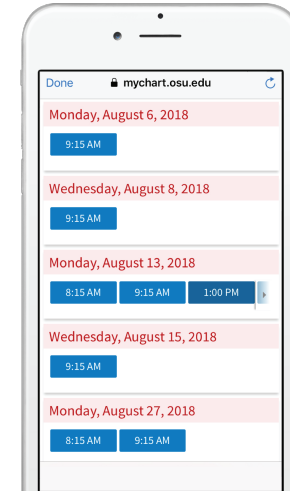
Done mychart.osu.edu

Monday, August 6, 2018

9:15 AM

Wednesday, August 8, 2018

9:15 AM

Monday, August 13, 2018

8:15 AM 9:15 AM 1:00 PM

Wednesday, August 15, 2018

9:15 AM

Monday, August 27, 2018

8:15 AM 9:15 AM